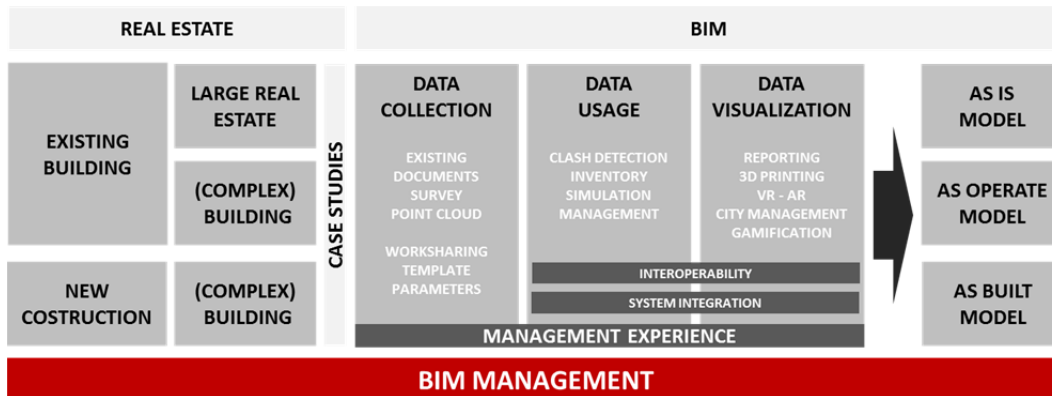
REAL ESTATE

BIM

EXISTING BUILDING

LARGE REAL ESTATE

(COMPLEX) BUILDING

NEW COSTRUCTION

(COMPLEX) BUILDING

CASE STUDIES

DATA COLLECTION

EXISTING DOCUMENTS SURVEY POINT CLOUD

WORKSHARING TEMPLATE PARAMETERS

DATA USAGE

CLASH DETECTION INVENTORY SIMULATION MANAGEMENT

DATA VISUALIZATION

REPORTING 3D PRINTING VR - AR CITY MANAGEMENT GAMIFICATION

INTEROPERABILITY

SYSTEM INTEGRATION

MANAGEMENT EXPERIENCE

AS IS MODEL

AS OPERATE MODEL

AS BUILT MODEL

BIM MANAGEMENT